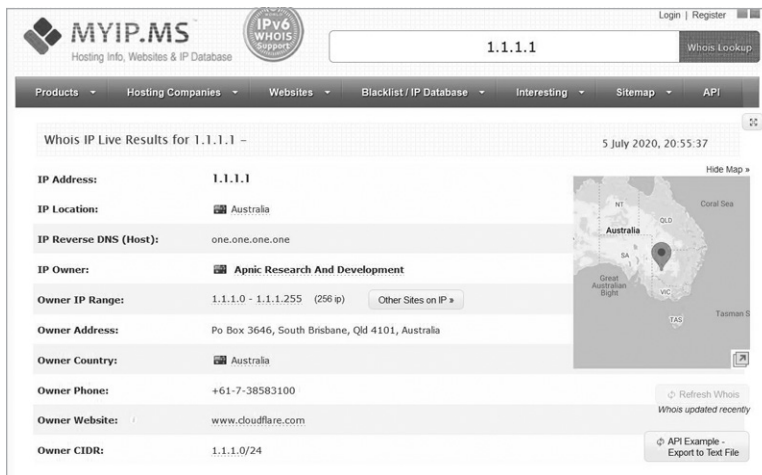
MYIP.MS
Hosting Info, Websites & IP Database
IPv6 WHOIS Support
1.1.1.1
Whois Lookup
Login | Register

Products ▾ Hosting Companies ▾ Websites ▾ Blacklist / IP Database ▾ Interesting ▾ Sitemap ▾ API

Whois IP Live Results for 1.1.1.1 –
5 July 2020, 20:55:37

Hide Map »

| | |
|---|---|
| IP Address: | 1.1.1.1 |
| IP Location: | Australia |
| IP Reverse DNS (Host): | one.one.one.one |
| IP Owner: | Apnic Research And Development |
| Owner IP Range: | 1.1.1.0 - 1.1.1.255 (256 ip) Other Sites on IP » |
| Owner Address: | Po Box 3646, South Brisbane, Qld 4101, Australia |
| Owner Country: | Australia |
| Owner Phone: | +61-7-38583100 |
| Owner Website: | www.cloudflare.com |
| Owner CIDR: | 1.1.1.0/24 |

NT
QLD
Coral Sea
Australia
SA
Great Australian Bight
VIC
TAS
Tasman S

Refresh Whois
Whois updated recently
API Example - Export to Text File